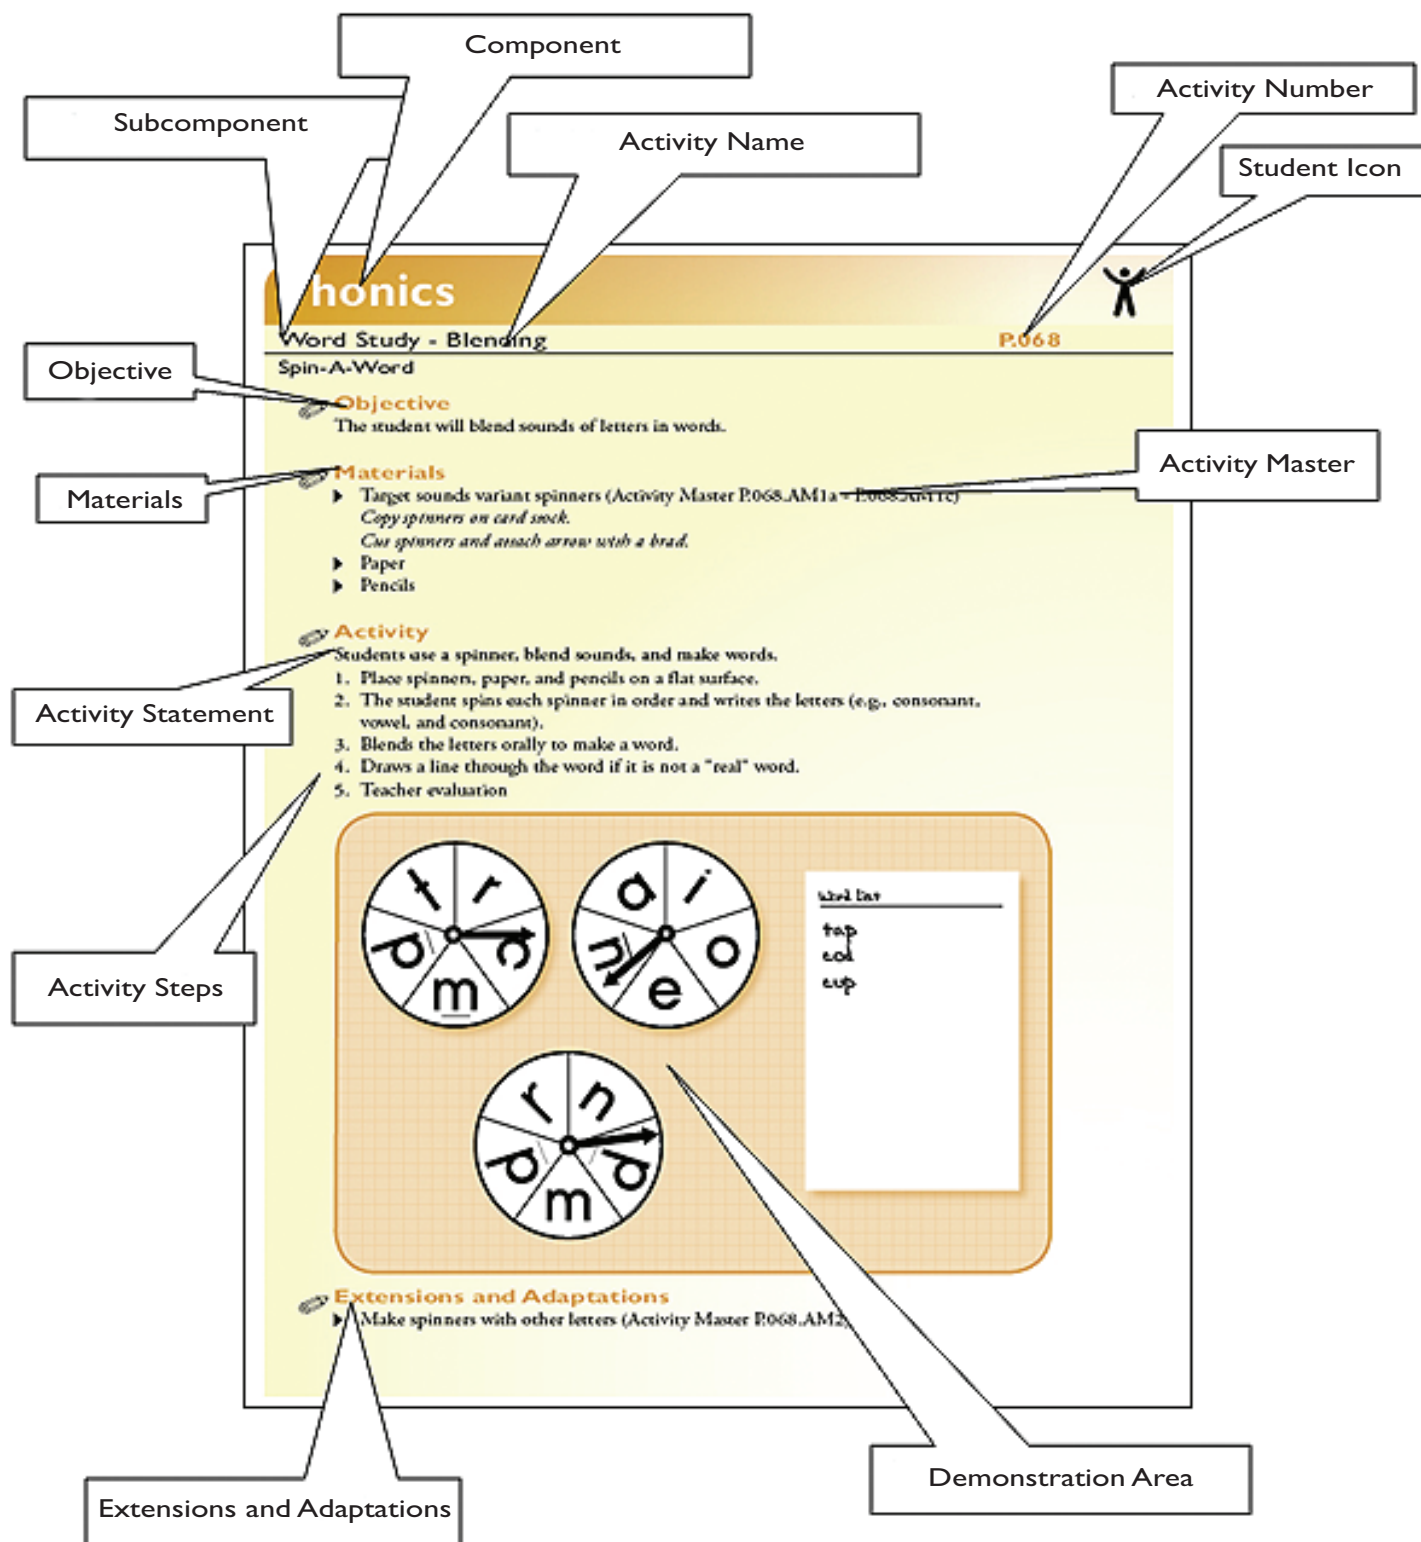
Component

Subcomponent

Activity Name

Activity Number

Student Icon

honics

Word Study - Blending

P.068

Spin-A-Word

Objective

Objective

The student will blend sounds of letters in words.

Materials

Materials

Activity Master

▸ Target sounds variant spinners (Activity Master P.068.AM1a - P.068.AM1c)
Copy spinners on card stock.
Cut spinners and attach arrow with a brad.
▸ Paper
▸ Pencils

Activity

Students use a spinner, blend sounds, and make words.

Activity Statement

1. Place spinners, paper, and pencils on a flat surface.
2. The student spins each spinner in order and writes the letters (e.g., consonant, vowel, and consonant).
3. Blends the letters orally to make a word.
4. Draws a line through the word if it is not a "real" word.
5. Teacher evaluation

Activity Steps

t r c m p

a i o e u

r u p m p

Word List
tap
cot
cup

Extensions and Adaptations

▸ Make spinners with other letters (Activity Master P.068.AM2)

Extensions and Adaptations

Demonstration Area